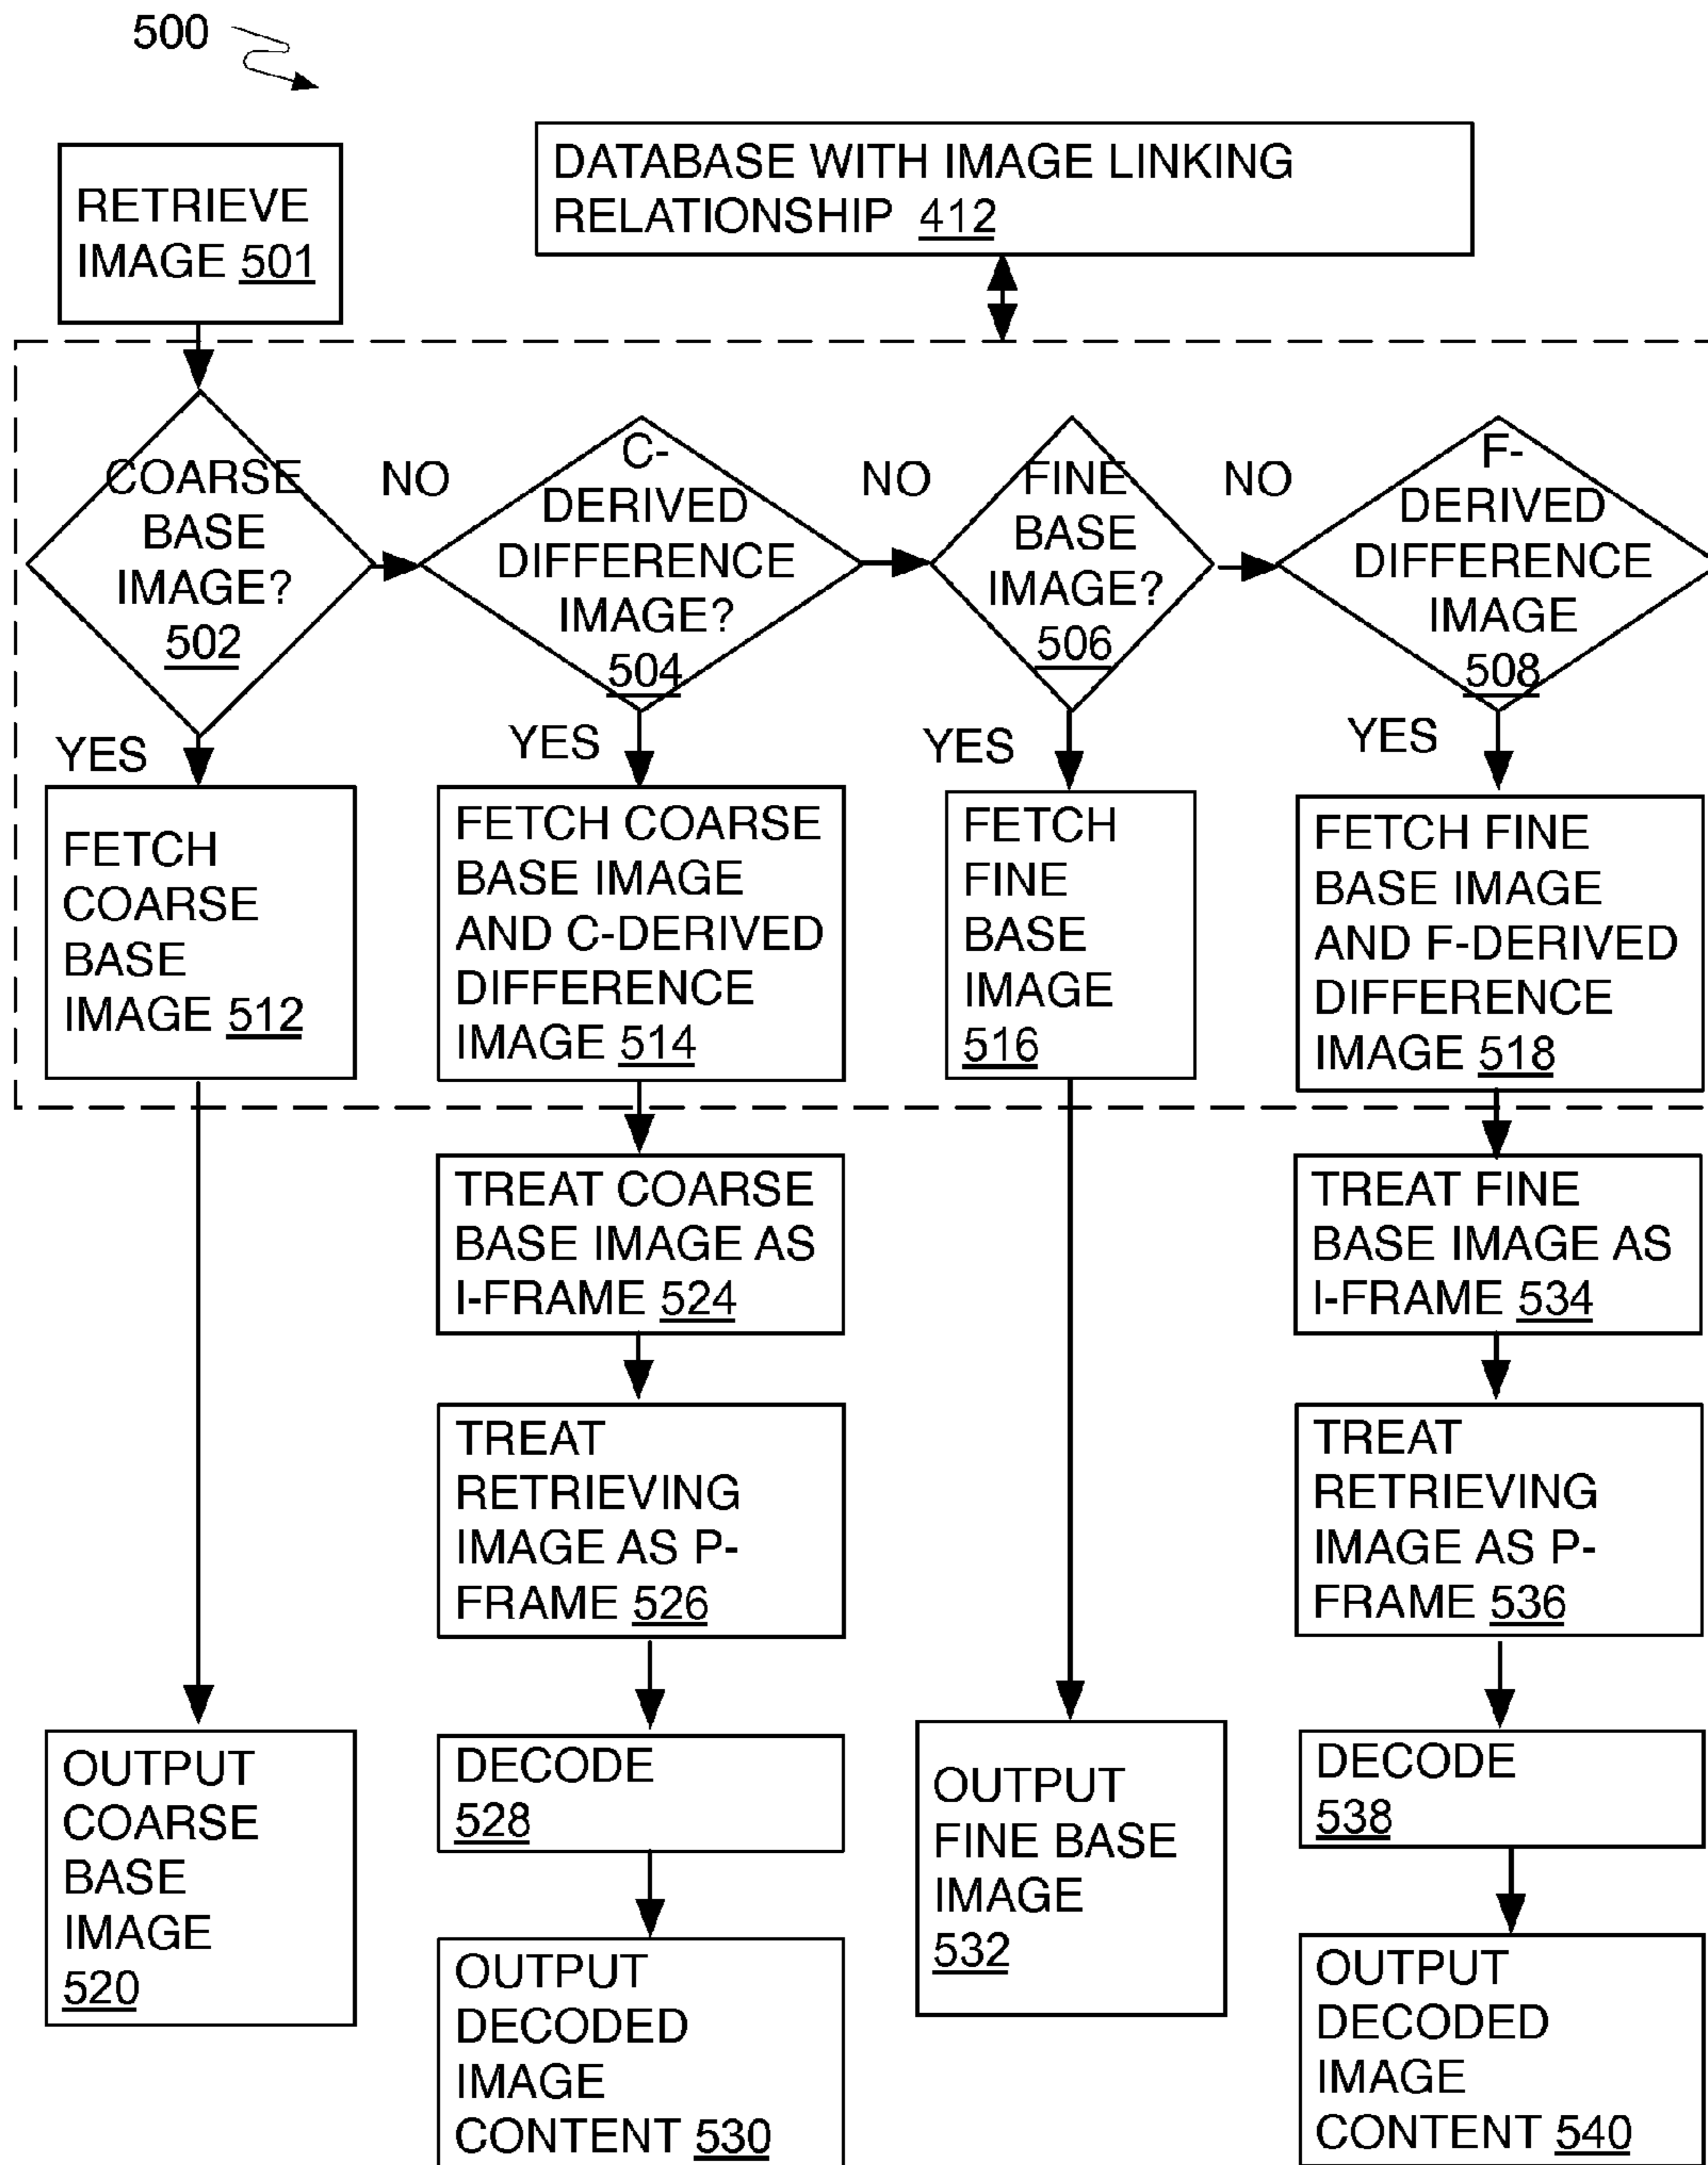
500

RETRIEVE IMAGE 501

DATABASE WITH IMAGE LINKING RELATIONSHIP 412

COARSE BASE IMAGE? 502

NO

C-DERIVED DIFFERENCE IMAGE? 504

NO

FINE BASE IMAGE? 506

NO

F-DERIVED DIFFERENCE IMAGE 508

YES

YES

YES

YES

FETCH COARSE BASE IMAGE 512

FETCH COARSE BASE IMAGE AND C-DERIVED DIFFERENCE IMAGE 514

FETCH FINE BASE IMAGE 516

FETCH FINE BASE IMAGE AND F-DERIVED DIFFERENCE IMAGE 518

TREAT COARSE BASE IMAGE AS I-FRAME 524

TREAT FINE BASE IMAGE AS I-FRAME 534

TREAT RETRIEVING IMAGE AS P-FRAME 526

TREAT RETRIEVING IMAGE AS P-FRAME 536

OUTPUT COARSE BASE IMAGE 520

DECODE 528

OUTPUT FINE BASE IMAGE 532

DECODE 538

OUTPUT DECODED IMAGE CONTENT 530

OUTPUT DECODED IMAGE CONTENT 540